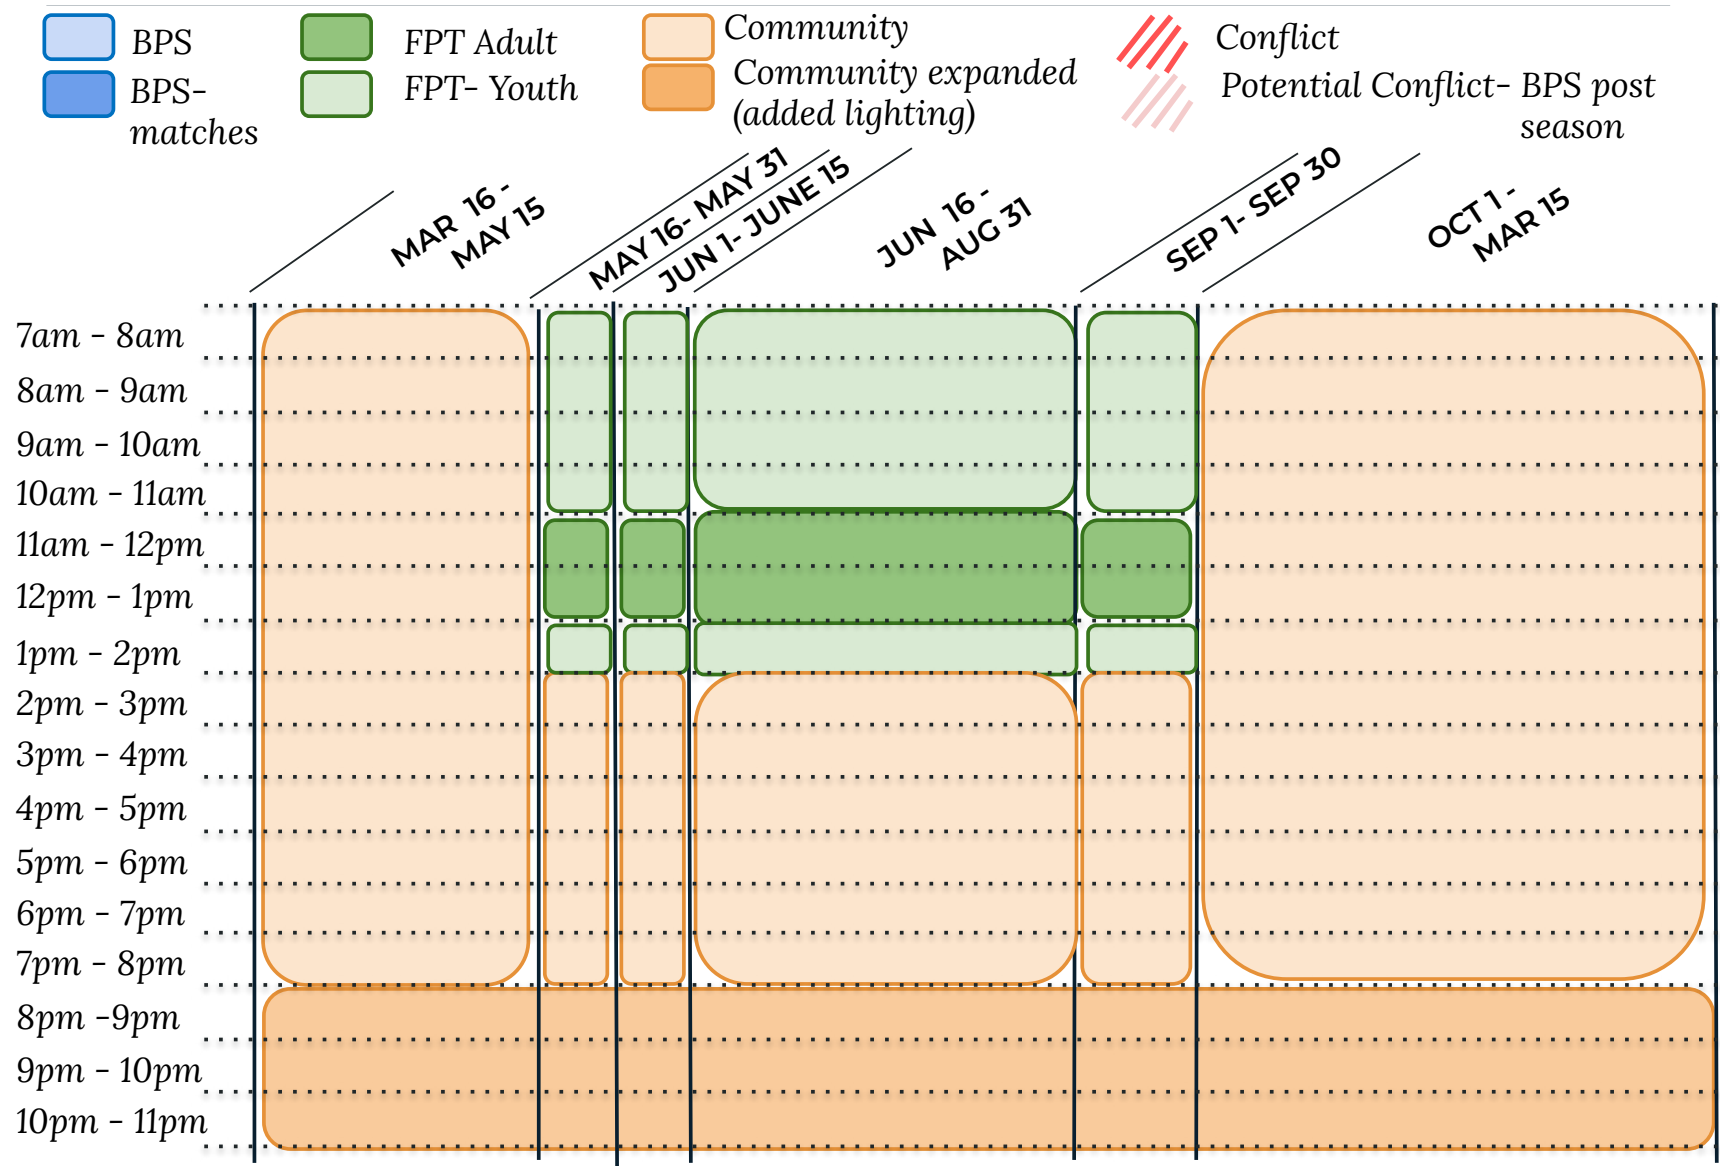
BPS
BPS-matches
FPT Adult
FPT- Youth
Community
Community expanded (added lighting)
Conflict
Potential Conflict- BPS post season

MAR 16 - MAY 15
MAY 16- MAY 31
JUN 1- JUNE 15
JUN 16 - AUG 31
SEP 1- SEP 30
OCT 1 - MAR 15

7am - 8am
8am - 9am
9am - 10am
10am - 11am
11am - 12pm
12pm - 1pm
1pm - 2pm
2pm - 3pm
3pm - 4pm
4pm - 5pm
5pm - 6pm
6pm - 7pm
7pm - 8pm
8pm -9pm
9pm - 10pm
10pm - 11pm